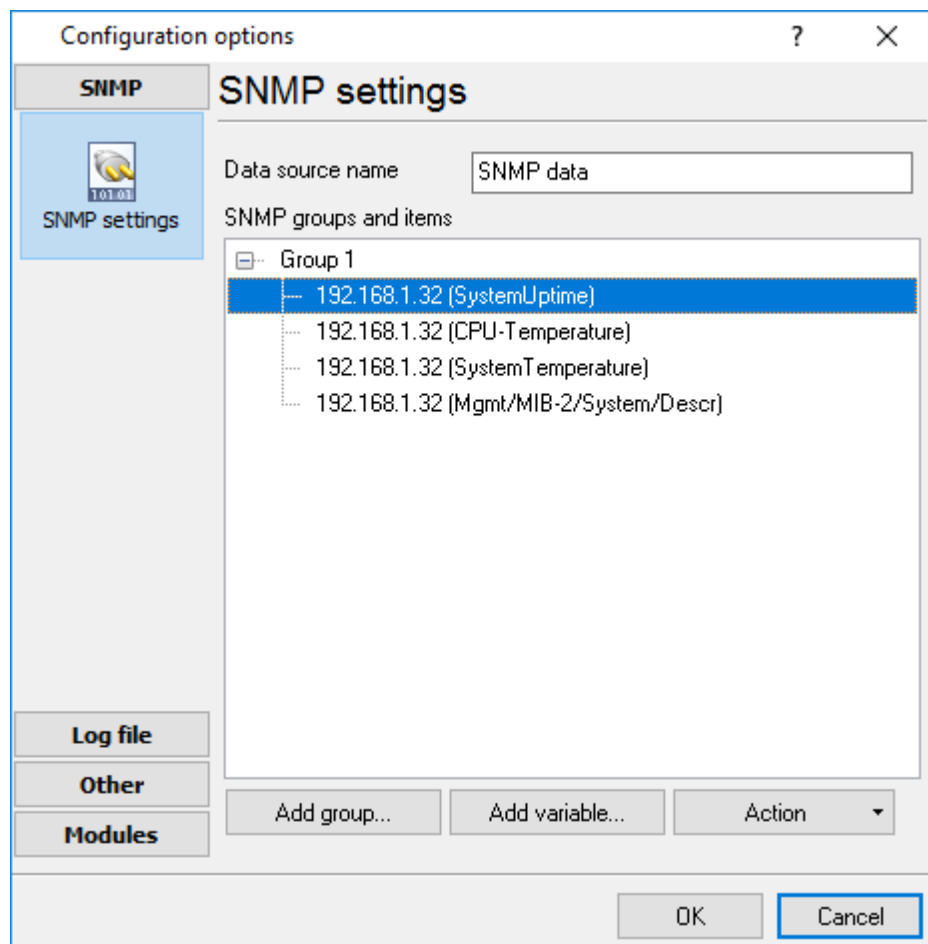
Configuration options

?

SNMP

SNMP settings

SNMP settings

Data source name

SNMP data

SNMP groups and items

Group 1

192.168.1.32 (SystemUptime)

192.168.1.32 (CPU-Temperature)

192.168.1.32 (SystemTemperature)

192.168.1.32 (Mgmt/MIB-2/System/Descr)

Log file

Other

Modules

Add group...

Add variable...

Action

OK

Cancel